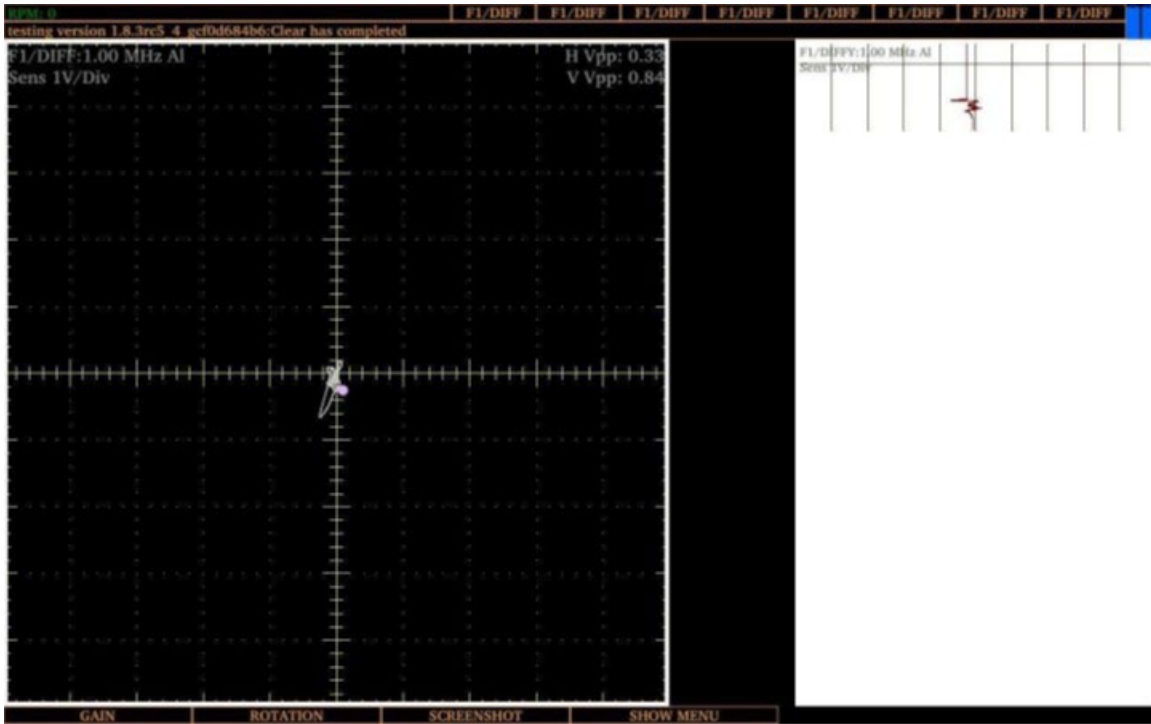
RPM: 0

F1/DIFF | F1/DIFF | F1/DIFF | F1/DIFF | F1/DIFF | F1/DIFF | F1/DIFF | F1/DIFF

testing version 1.8.3rc5_4_gcf0d684b6:Clear has completed

F1/DIFF:1.00 MHz Al
Sens 1V/Div

H Vpp: 0.33
V Vpp: 0.84

F1/DIFFY:1.00 MHz Al
Sens 1V/Div

GAIN | ROTATION | SCREENSHOT | SHOW MENU